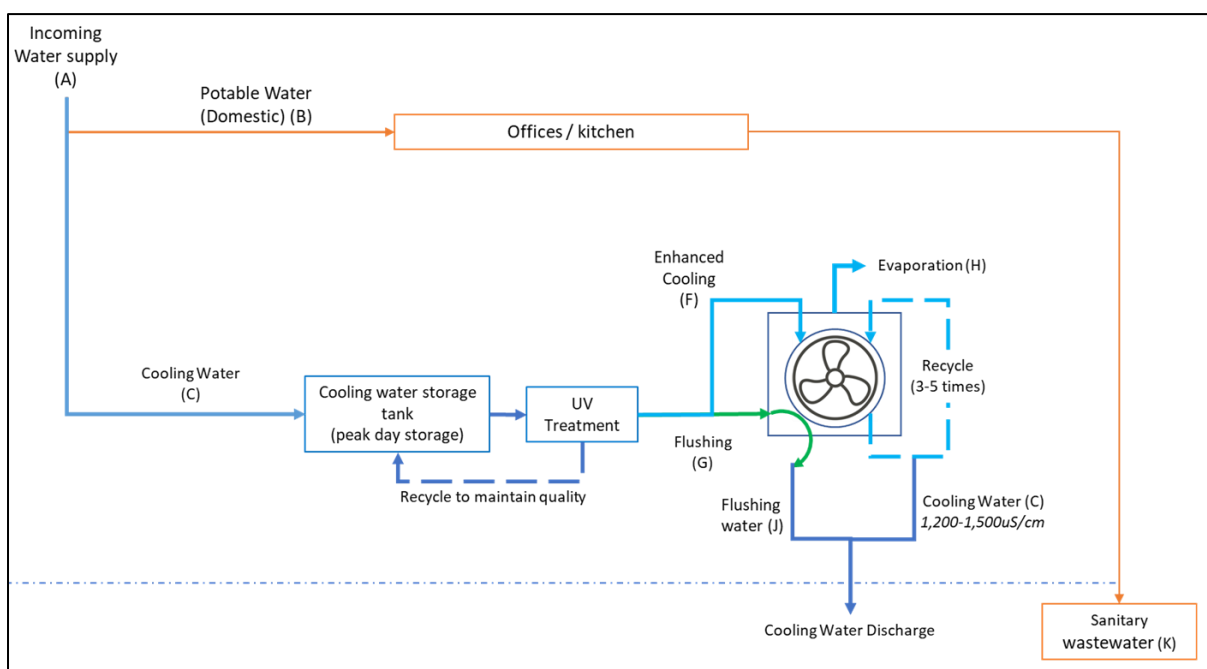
Incoming Water supply (A)

Potable Water (Domestic) (B)

Offices / kitchen

Enhanced Cooling (F)

Evaporation (H)

Recycle (3-5 times)

Cooling Water (C)

Cooling water storage tank (peak day storage)

UV Treatment

Flushing (G)

Recycle to maintain quality

Flushing water (J)

Cooling Water (C) *1,200-1,500uS/cm*

Cooling Water Discharge

Sanitary wastewater (K)